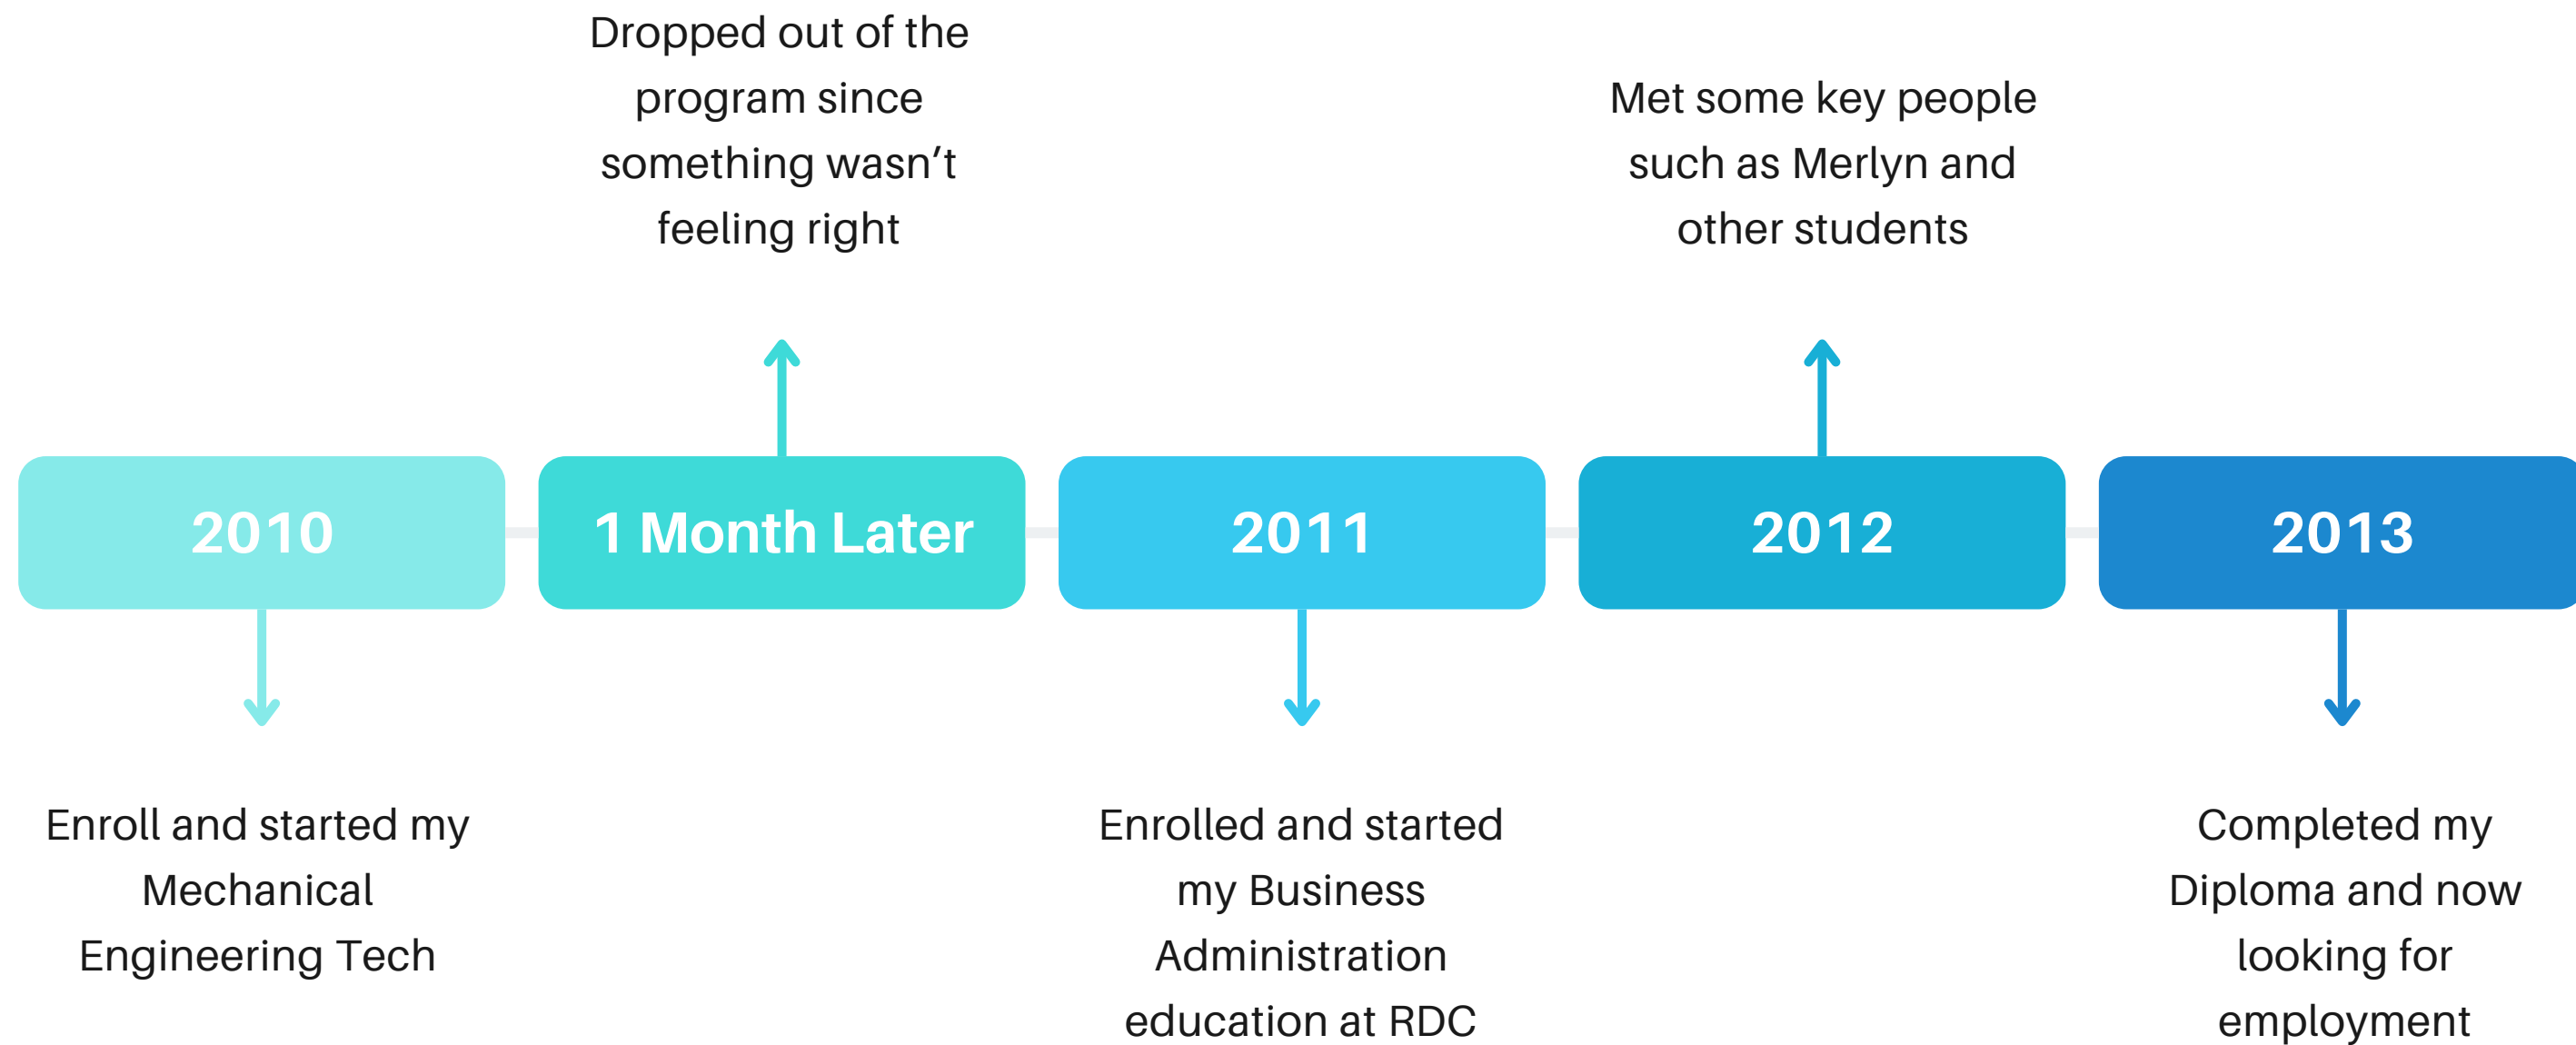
2010

Enroll and started my Mechanical Engineering Tech

1 Month Later

Dropped out of the program since something wasn’t feeling right

2011

Enrolled and started my Business Administration education at RDC

2012

Met some key people such as Merlyn and other students

2013

Completed my Diploma and now looking for employment